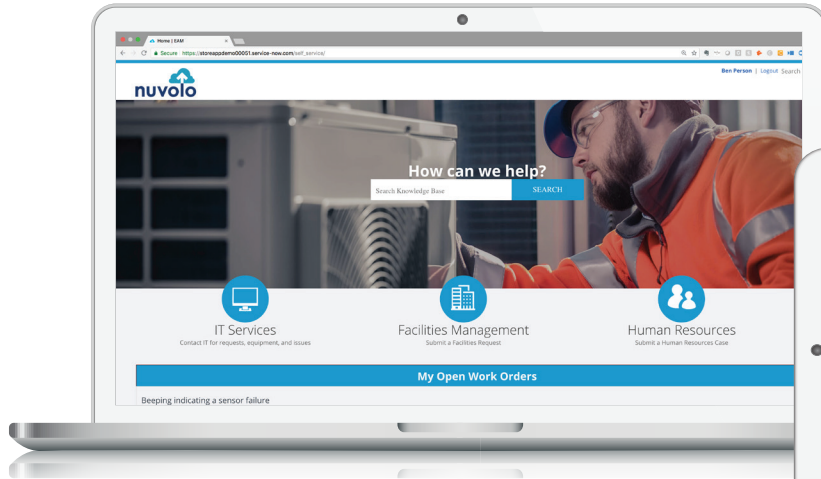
Home | EAM

Secure https://storeappdemo00051.service-now.com/self_service/

nuvolo

Ben Person | Logout Search

How can we help?

Search Knowledge Base

SEARCH

IT Services
Contact IT for requests, equipment, and issues

Facilities Management
Submit a Facilities Request

Human Resources
Submit a Human Resources Case

My Open Work Orders

Beeping indicating a sensor failure